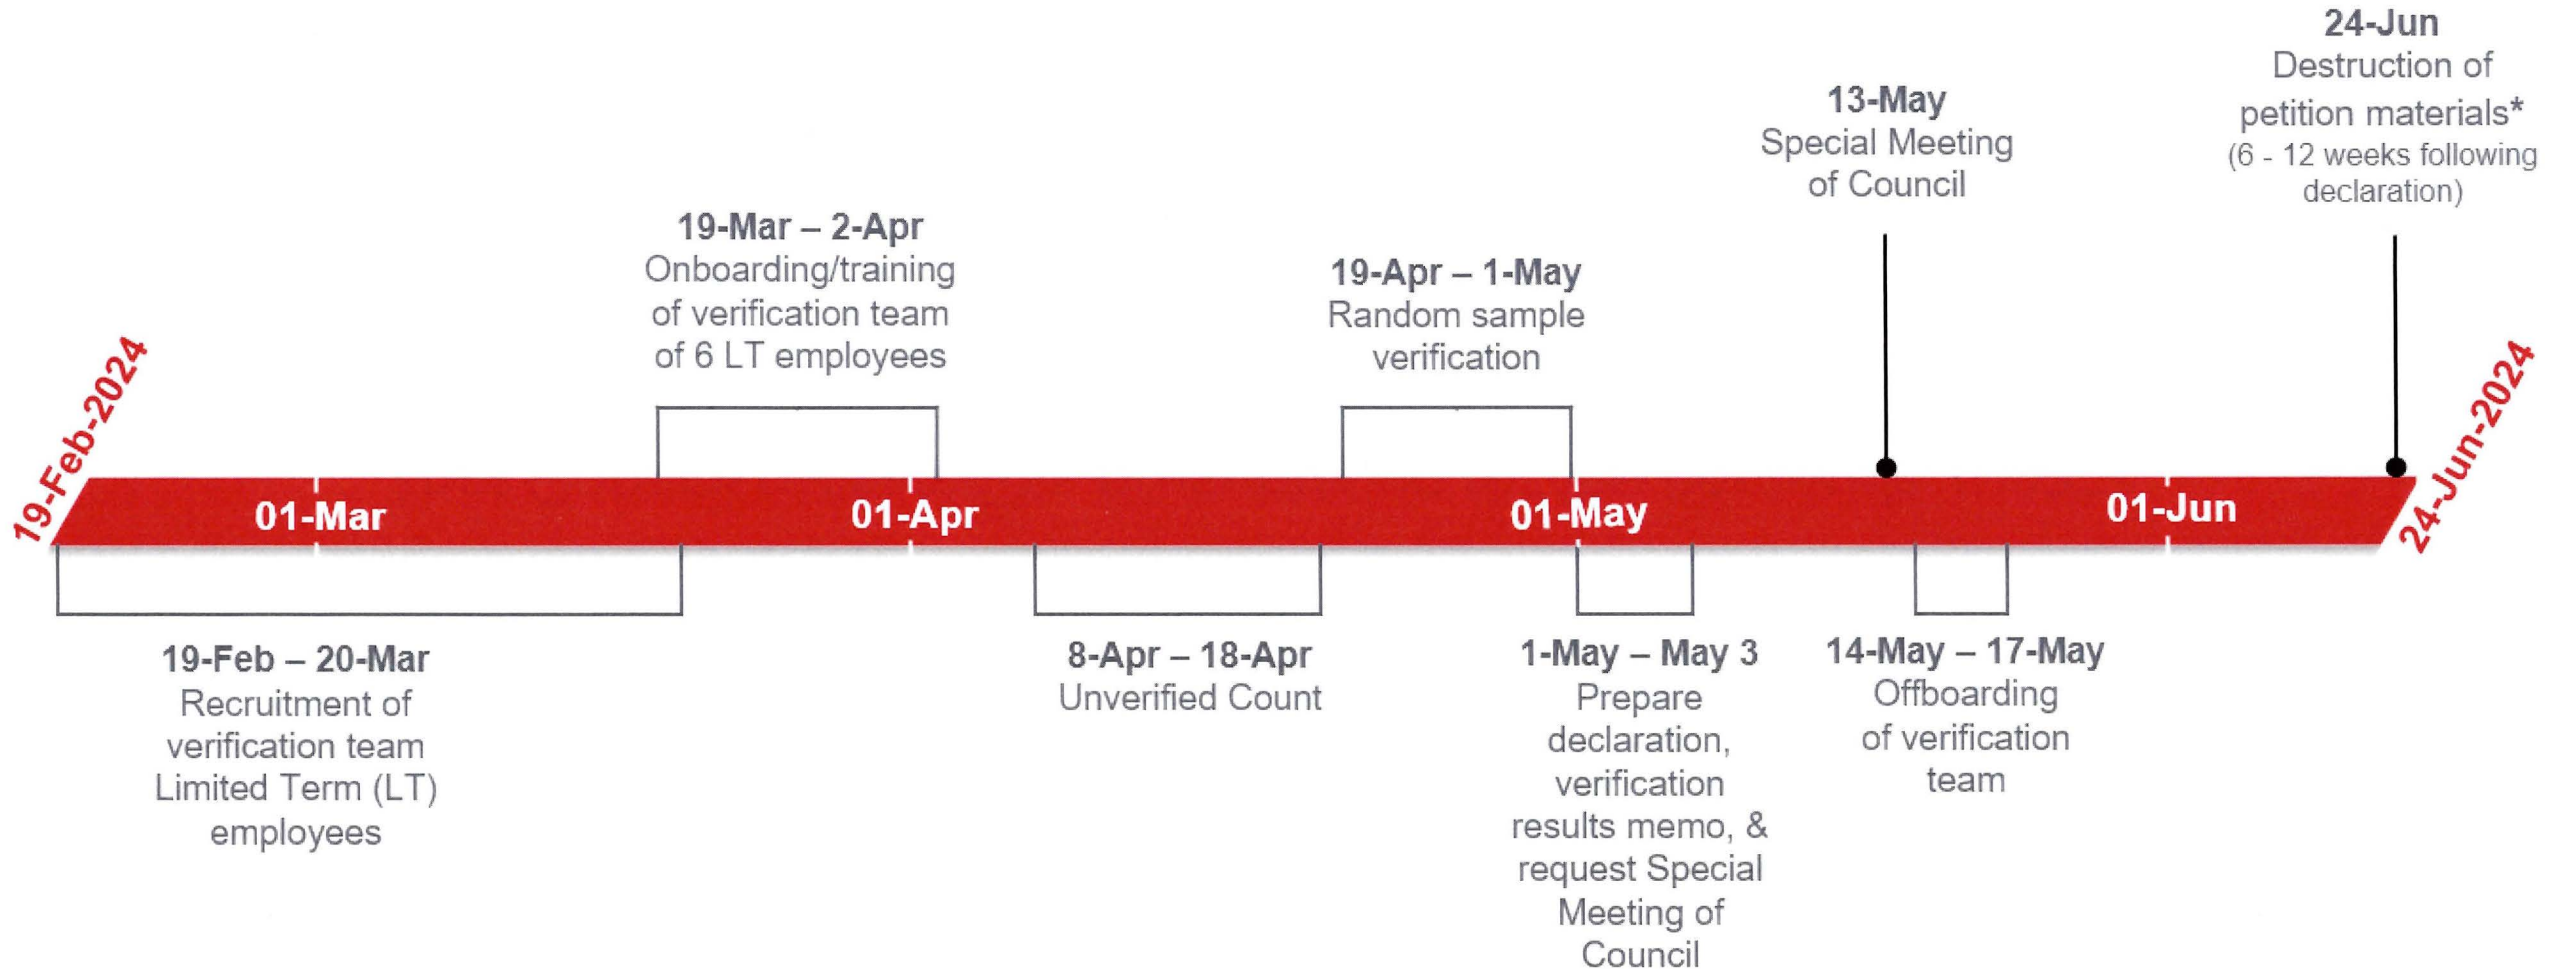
24-Jun
Destruction of petition materials*
(6 - 12 weeks following declaration)

13-May
Special Meeting of Council

19-Mar – 2-Apr
Onboarding/training of verification team of 6 LT employees

19-Apr – 1-May
Random sample verification

19-Feb-2024

01-Mar

01-Apr

01-May

01-Jun

24-Jun-2024

19-Feb – 20-Mar
Recruitment of verification team Limited Term (LT) employees

8-Apr – 18-Apr
Unverified Count

1-May – May 3
Prepare declaration, verification results memo, & request Special Meeting of Council

14-May – 17-May
Offboarding of verification team